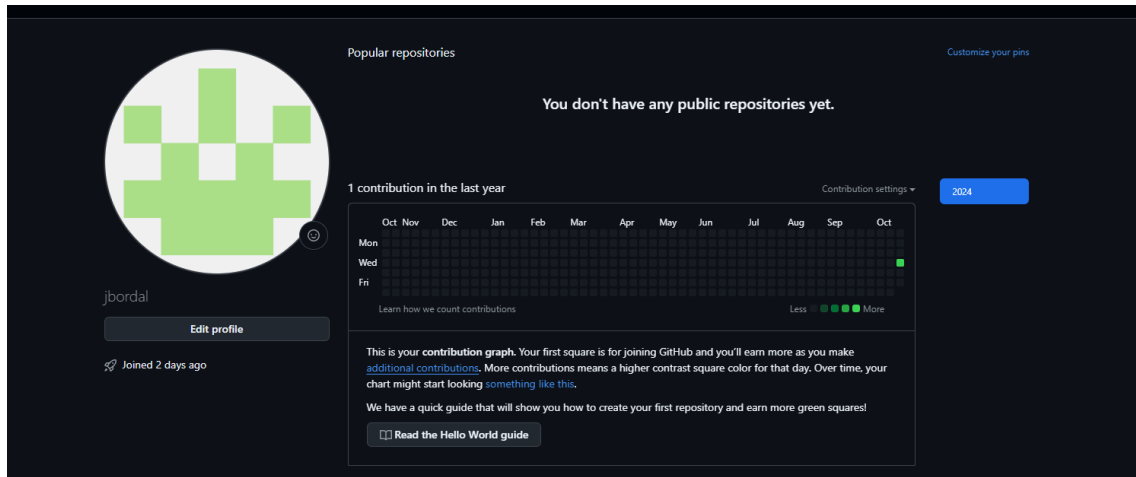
jbordal

Edit profile

Joined 2 days ago

Popular repositories

Customize your pins

You don't have any public repositories yet.

1 contribution in the last year

Contribution settings

2024

Oct Nov Dec Jan Feb Mar Apr May Jun Jul Aug Sep Oct

Mon

Wed

Fri

Learn how we count contributions

Less More

This is your **contribution graph.** Your first square is for joining GitHub and you'll earn more as you make additional contributions. More contributions means a higher contrast square color for that day. Over time, your chart might start looking something like this.

We have a quick guide that will show you how to create your first repository and earn more green squares!

Read the Hello World guide